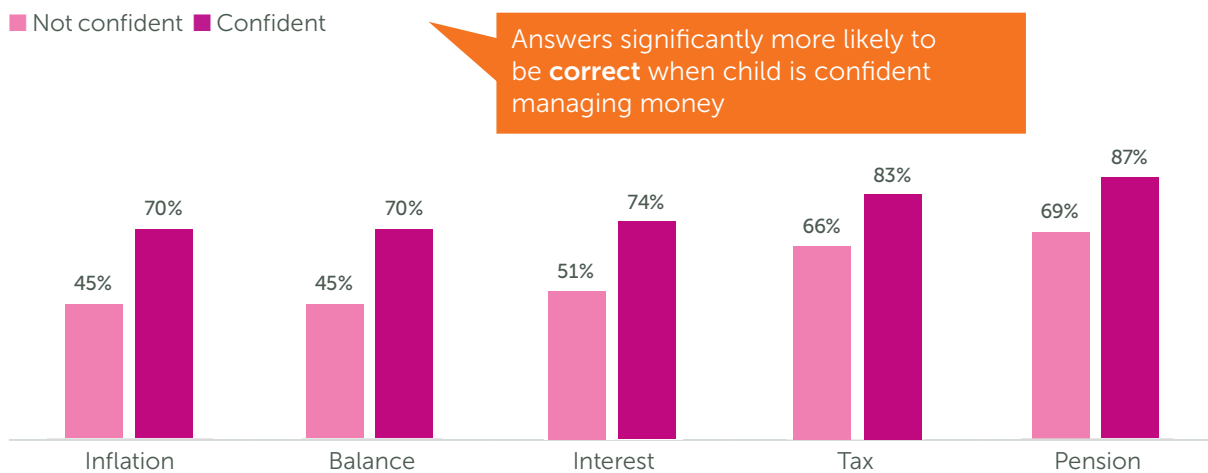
Not confident Confident

Answers significantly more likely to be **correct** when child is confident managing money

| | Not confident | Confident |
|---|---|---|
| Inflation | 45% | 70% |
| Balance | 45% | 70% |
| Interest | 51% | 74% |
| Tax | 66% | 83% |
| Pension | 69% | 87% |